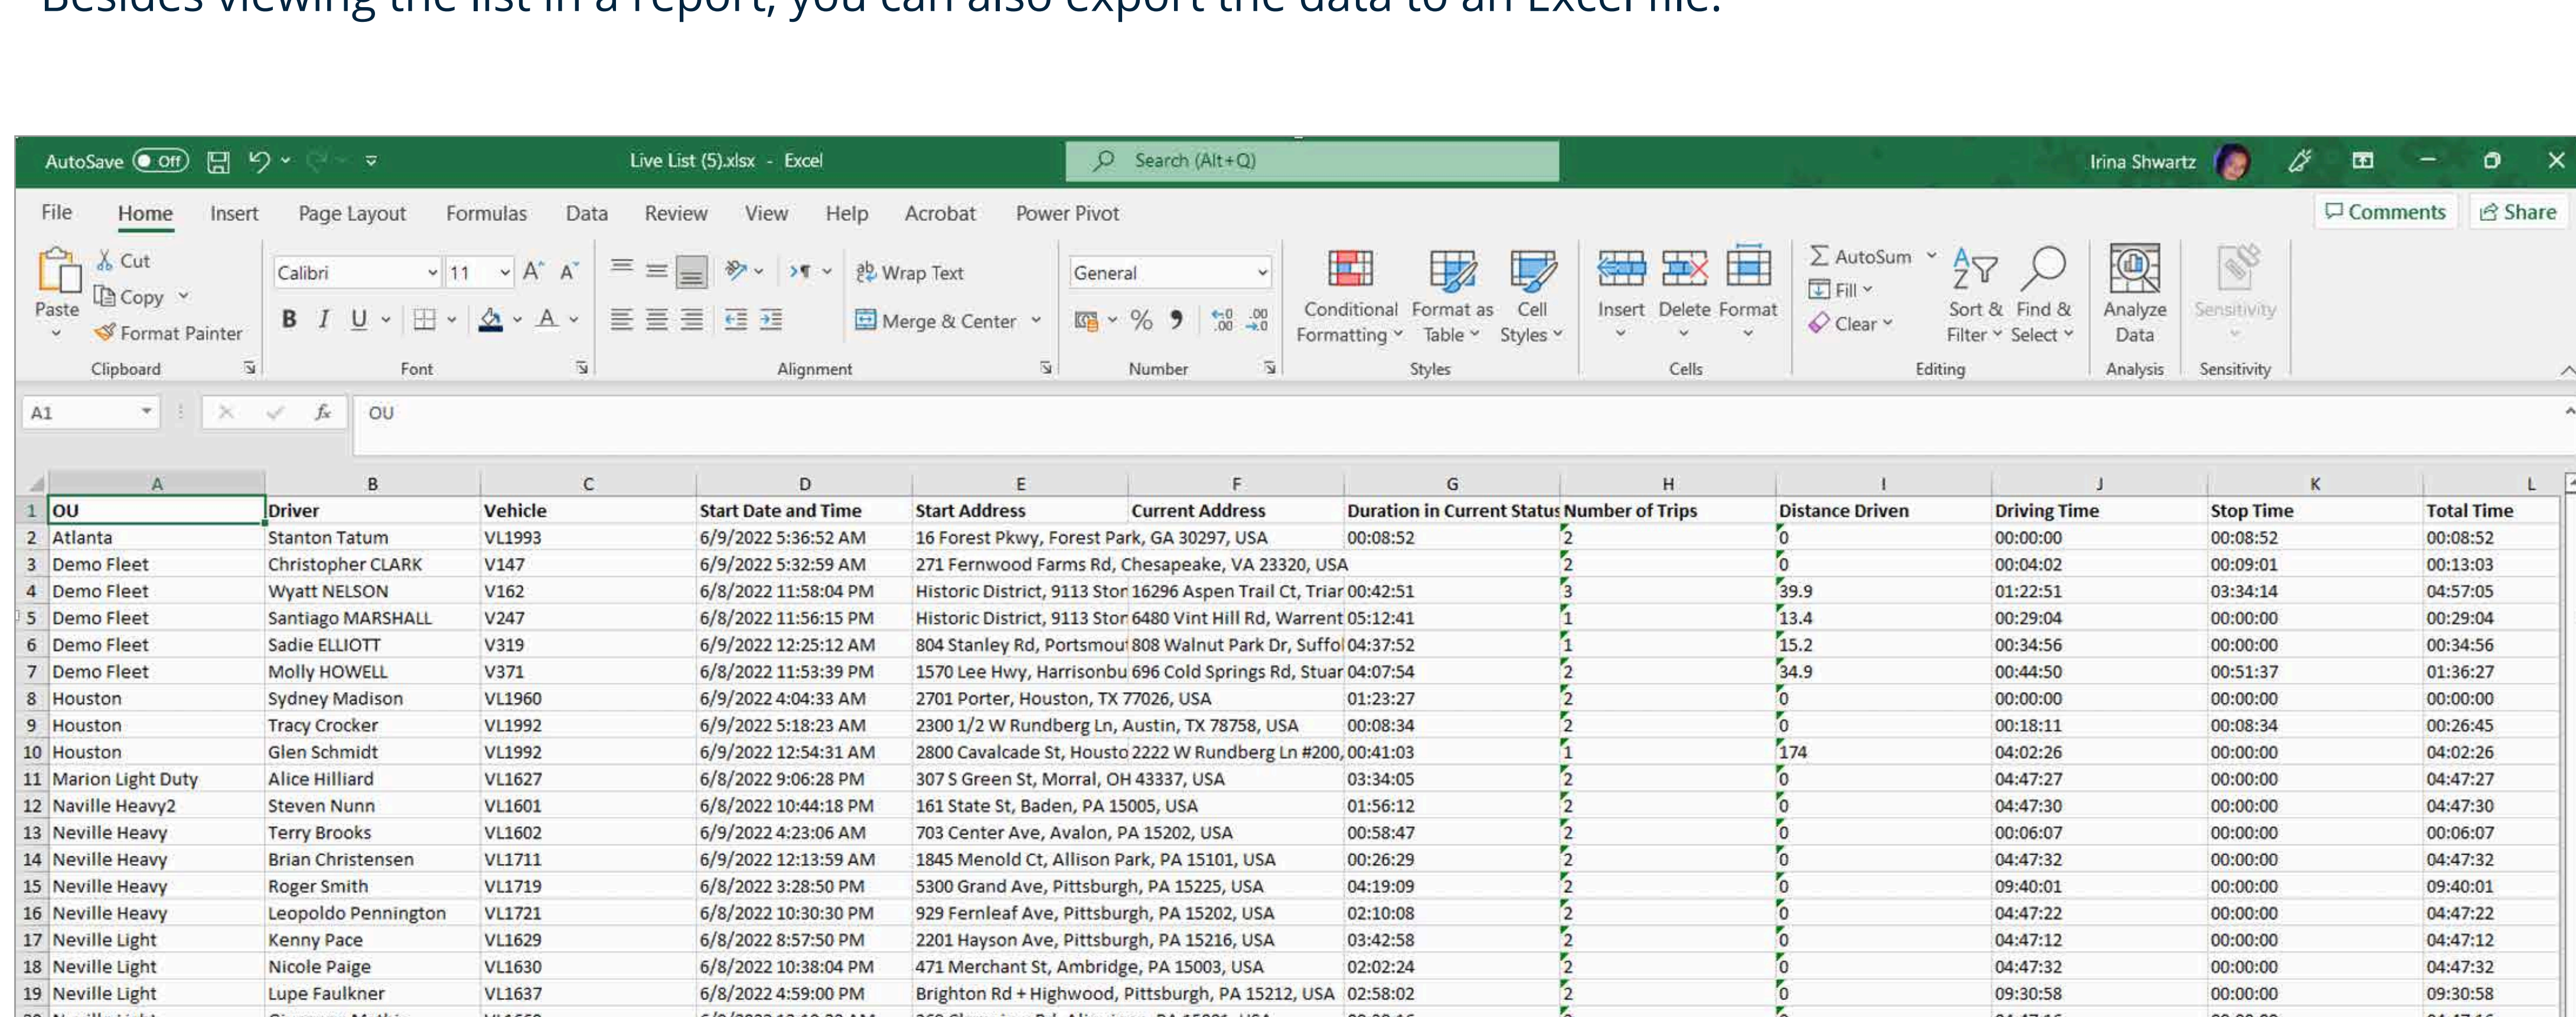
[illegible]

AutoSave Off Live List (5).xlsx - Excel Search (Alt+Q) Irina Shwartz

File Home Insert Page Layout Formulas Data Review View Help Acrobat Power Pivot Comments Share

Paste Cut Copy Format Painter Clipboard Calibri 11 B I U Font Wrap Text Merge & Center Alignment General % Number Conditional Formatting Format as Table Cell Styles Styles Insert Delete Format Cells AutoSum Fill Clear Sort & Filter Find & Select Editing Analyze Data Analysis Sensitivity Sensitivity

A1 OU

| | A | B | C | D | E | F | G | H | I | J | K | L |
|---|---|---|---|---|---|---|---|---|---|---|---|---|
| 1 | OU | Driver | Vehicle | Start Date and Time | Start Address | Current Address | Duration in Current Status | Number of Trips | Distance Driven | Driving Time | Stop Time | Total Time |
| 2 | Atlanta | Stanton Tatum | VL1993 | 6/9/2022 5:36:52 AM | 16 Forest Pkwy, Forest Park, GA 30297, USA | | 00:08:52 | 2 | 0 | 00:00:00 | 00:08:52 | 00:08:52 |
| 3 | Demo Fleet | Christopher CLARK | V147 | 6/9/2022 5:32:59 AM | 271 Fernwood Farms Rd, Chesapeake, VA 23320, USA | | | 2 | 0 | 00:04:02 | 00:09:01 | 00:13:03 |
| 4 | Demo Fleet | Wyatt NELSON | V162 | 6/8/2022 11:58:04 PM | Historic District, 9113 Stor | 16296 Aspen Trail Ct, Triar | 00:42:51 | 3 | 39.9 | 01:22:51 | 03:34:14 | 04:57:05 |
| 5 | Demo Fleet | Santiago MARSHALL | V247 | 6/8/2022 11:56:15 PM | Historic District, 9113 Stor | 6480 Vint Hill Rd, Warrent | 05:12:41 | 1 | 13.4 | 00:29:04 | 00:00:00 | 00:29:04 |
| 6 | Demo Fleet | Sadie ELLIOTT | V319 | 6/9/2022 12:25:12 AM | 804 Stanley Rd, Portsmou | 808 Walnut Park Dr, Suffol | 04:37:52 | 1 | 15.2 | 00:34:56 | 00:00:00 | 00:34:56 |
| 7 | Demo Fleet | Molly HOWELL | V371 | 6/8/2022 11:53:39 PM | 1570 Lee Hwy, Harrisonbu | 696 Cold Springs Rd, Stuar | 04:07:54 | 2 | 34.9 | 00:44:50 | 00:51:37 | 01:36:27 |
| 8 | Houston | Sydney Madison | VL1960 | 6/9/2022 4:04:33 AM | 2701 Porter, Houston, TX 77026, USA | | 01:23:27 | 2 | 0 | 00:00:00 | 00:00:00 | 00:00:00 |
| 9 | Houston | Tracy Crocker | VL1992 | 6/9/2022 5:18:23 AM | 2300 1/2 W Rundberg Ln, Austin, TX 78758, USA | | 00:08:34 | 2 | 0 | 00:18:11 | 00:08:34 | 00:26:45 |
| 10 | Houston | Glen Schmidt | VL1992 | 6/9/2022 12:54:31 AM | 2800 Cavalcade St, Housto | 2222 W Rundberg Ln #200, | 00:41:03 | 1 | 174 | 04:02:26 | 00:00:00 | 04:02:26 |
| 11 | Marion Light Duty | Alice Hilliard | VL1627 | 6/8/2022 9:06:28 PM | 307 S Green St, Morral, OH 43337, USA | | 03:34:05 | 2 | 0 | 04:47:27 | 00:00:00 | 04:47:27 |
| 12 | Naville Heavy2 | Steven Nunn | VL1601 | 6/8/2022 10:44:18 PM | 161 State St, Baden, PA 15005, USA | | 01:56:12 | 2 | 0 | 04:47:30 | 00:00:00 | 04:47:30 |
| 13 | Neville Heavy | Terry Brooks | VL1602 | 6/9/2022 4:23:06 AM | 703 Center Ave, Avalon, PA 15202, USA | | 00:58:47 | 2 | 0 | 00:06:07 | 00:00:00 | 00:06:07 |
| 14 | Neville Heavy | Brian Christensen | VL1711 | 6/9/2022 12:13:59 AM | 1845 Menold Ct, Allison Park, PA 15101, USA | | 00:26:29 | 2 | 0 | 04:47:32 | 00:00:00 | 04:47:32 |
| 15 | Neville Heavy | Roger Smith | VL1719 | 6/8/2022 3:28:50 PM | 5300 Grand Ave, Pittsburgh, PA 15225, USA | | 04:19:09 | 2 | 0 | 09:40:01 | 00:00:00 | 09:40:01 |
| 16 | Neville Heavy | Leopoldo Pennington | VL1721 | 6/8/2022 10:30:30 PM | 929 Fernleaf Ave, Pittsburgh, PA 15202, USA | | 02:10:08 | 2 | 0 | 04:47:22 | 00:00:00 | 04:47:22 |
| 17 | Neville Light | Kenny Pace | VL1629 | 6/8/2022 8:57:50 PM | 2201 Hayson Ave, Pittsburgh, PA 15216, USA | | 03:42:58 | 2 | 0 | 04:47:12 | 00:00:00 | 04:47:12 |
| 18 | Neville Light | Nicole Paige | VL1630 | 6/8/2022 10:38:04 PM | 471 Merchant St, Ambridge, PA 15003, USA | | 02:02:24 | 2 | 0 | 04:47:32 | 00:00:00 | 04:47:32 |
| 19 | Neville Light | Lupe Faulkner | VL1637 | 6/8/2022 4:59:00 PM | Brighton Rd + Highwood, Pittsburgh, PA 15212, USA | | 02:58:02 | 2 | 0 | 09:30:58 | 00:00:00 | 09:30:58 |